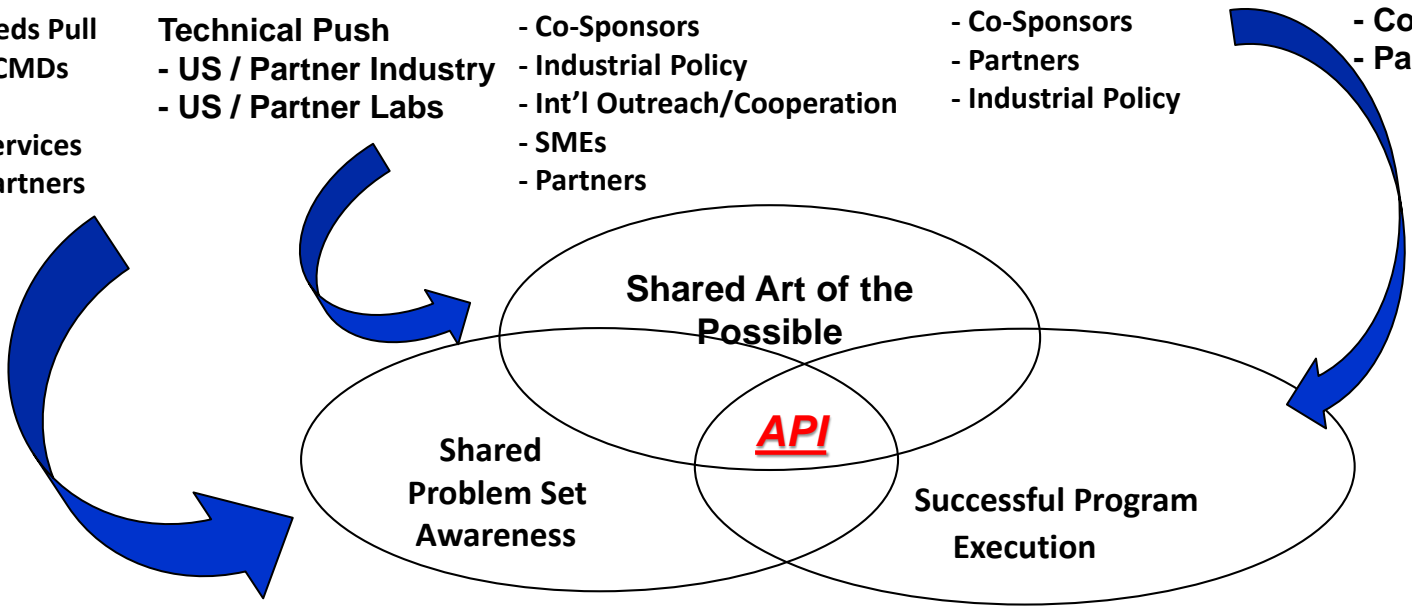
eds Pull
CMDs

ervices
artners

Technical Push
- US / Partner Industry
- US / Partner Labs

- Co-Sponsors
- Industrial Policy
- Int'l Outreach/Cooperation
- SMEs
- Partners

- Co-Sponsors
- Partners
- Industrial Policy

- Co
- Pa

Shared Art of the Possible

Shared Problem Set Awareness

API

Successful Program Execution